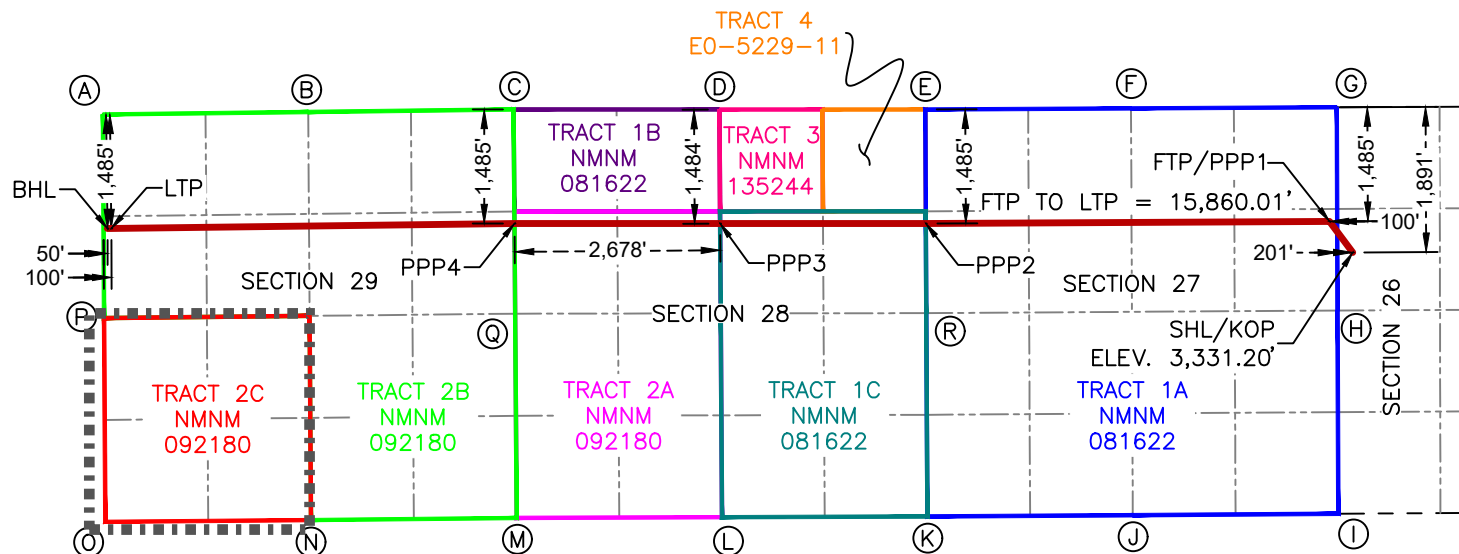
TRACT 4
E0-5229-11

A
B
C
D
E
F
G

TRACT 1B
NMNM
081622

TRACT 3
NMNM
135244

1,485'
1,485'
1,484'
1,485'
1,485'
1,891'

BHL
LTP
FTP/PPP1
FTP TO LTP = 15,860.01'
100'
201'
50'
100'
PPP4
2,678'
PPP3
PPP2
SECTION 29
SECTION 27
SECTION 28
SECTION 26
P
Q
R
H
SHL/KOP
ELEV. 3,331.20'

TRACT 2C
NMNM
092180

TRACT 2B
NMNM
092180

TRACT 2A
NMNM
092180

TRACT 1C
NMNM
081622

TRACT 1A
NMNM
081622

O
N
M
L
K
J
I